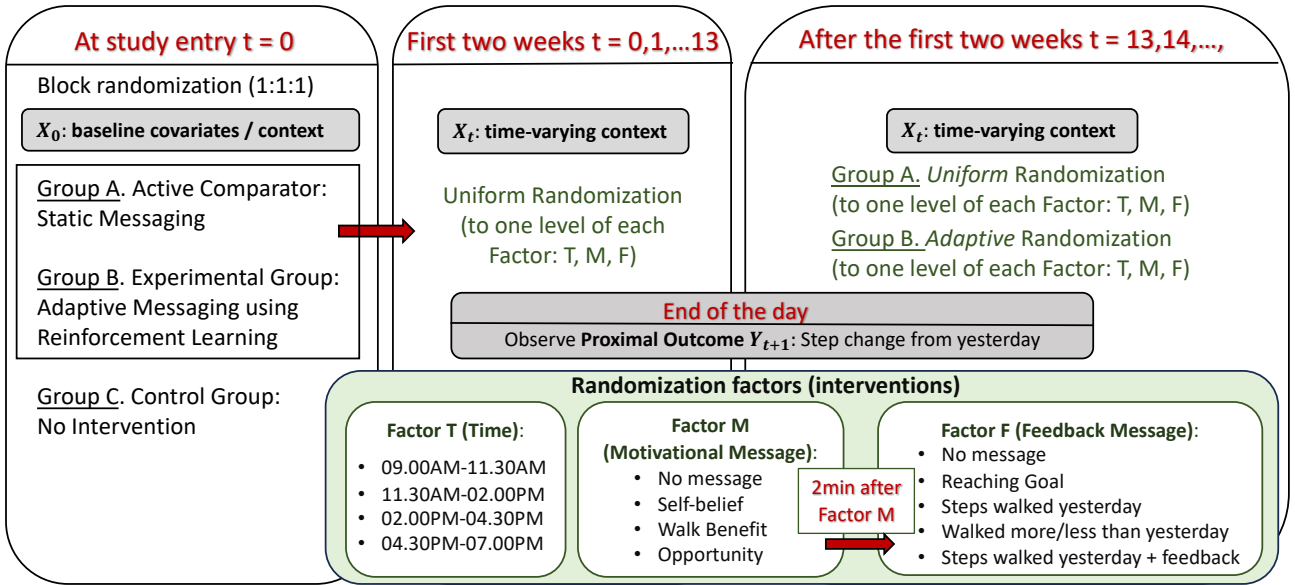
At study entry t = 0

Block randomization (1:1:1)

$X_0$: baseline covariates / context

Group A. Active Comparator: Static Messaging

Group B. Experimental Group: Adaptive Messaging using Reinforcement Learning

Group C. Control Group: No Intervention

First two weeks t = 0,1,…13

$X_t$: time-varying context

Uniform Randomization (to one level of each Factor: T, M, F)

After the first two weeks t = 13,14,…,

$X_t$: time-varying context

Group A. Uniform Randomization (to one level of each Factor: T, M, F)

Group B. Adaptive Randomization (to one level of each Factor: T, M, F)

End of the day

Observe Proximal Outcome $Y_{t+1}$: Step change from yesterday

Randomization factors (interventions)

Factor T (Time):
- 09.00AM-11.30AM
- 11.30AM-02.00PM
- 02.00PM-04.30PM
- 04.30PM-07.00PM

Factor M (Motivational Message):
- No message
- Self-belief
- Walk Benefit
- Opportunity

2min after Factor M

Factor F (Feedback Message):
- No message
- Reaching Goal
- Steps walked yesterday
- Walked more/less than yesterday
- Steps walked yesterday + feedback